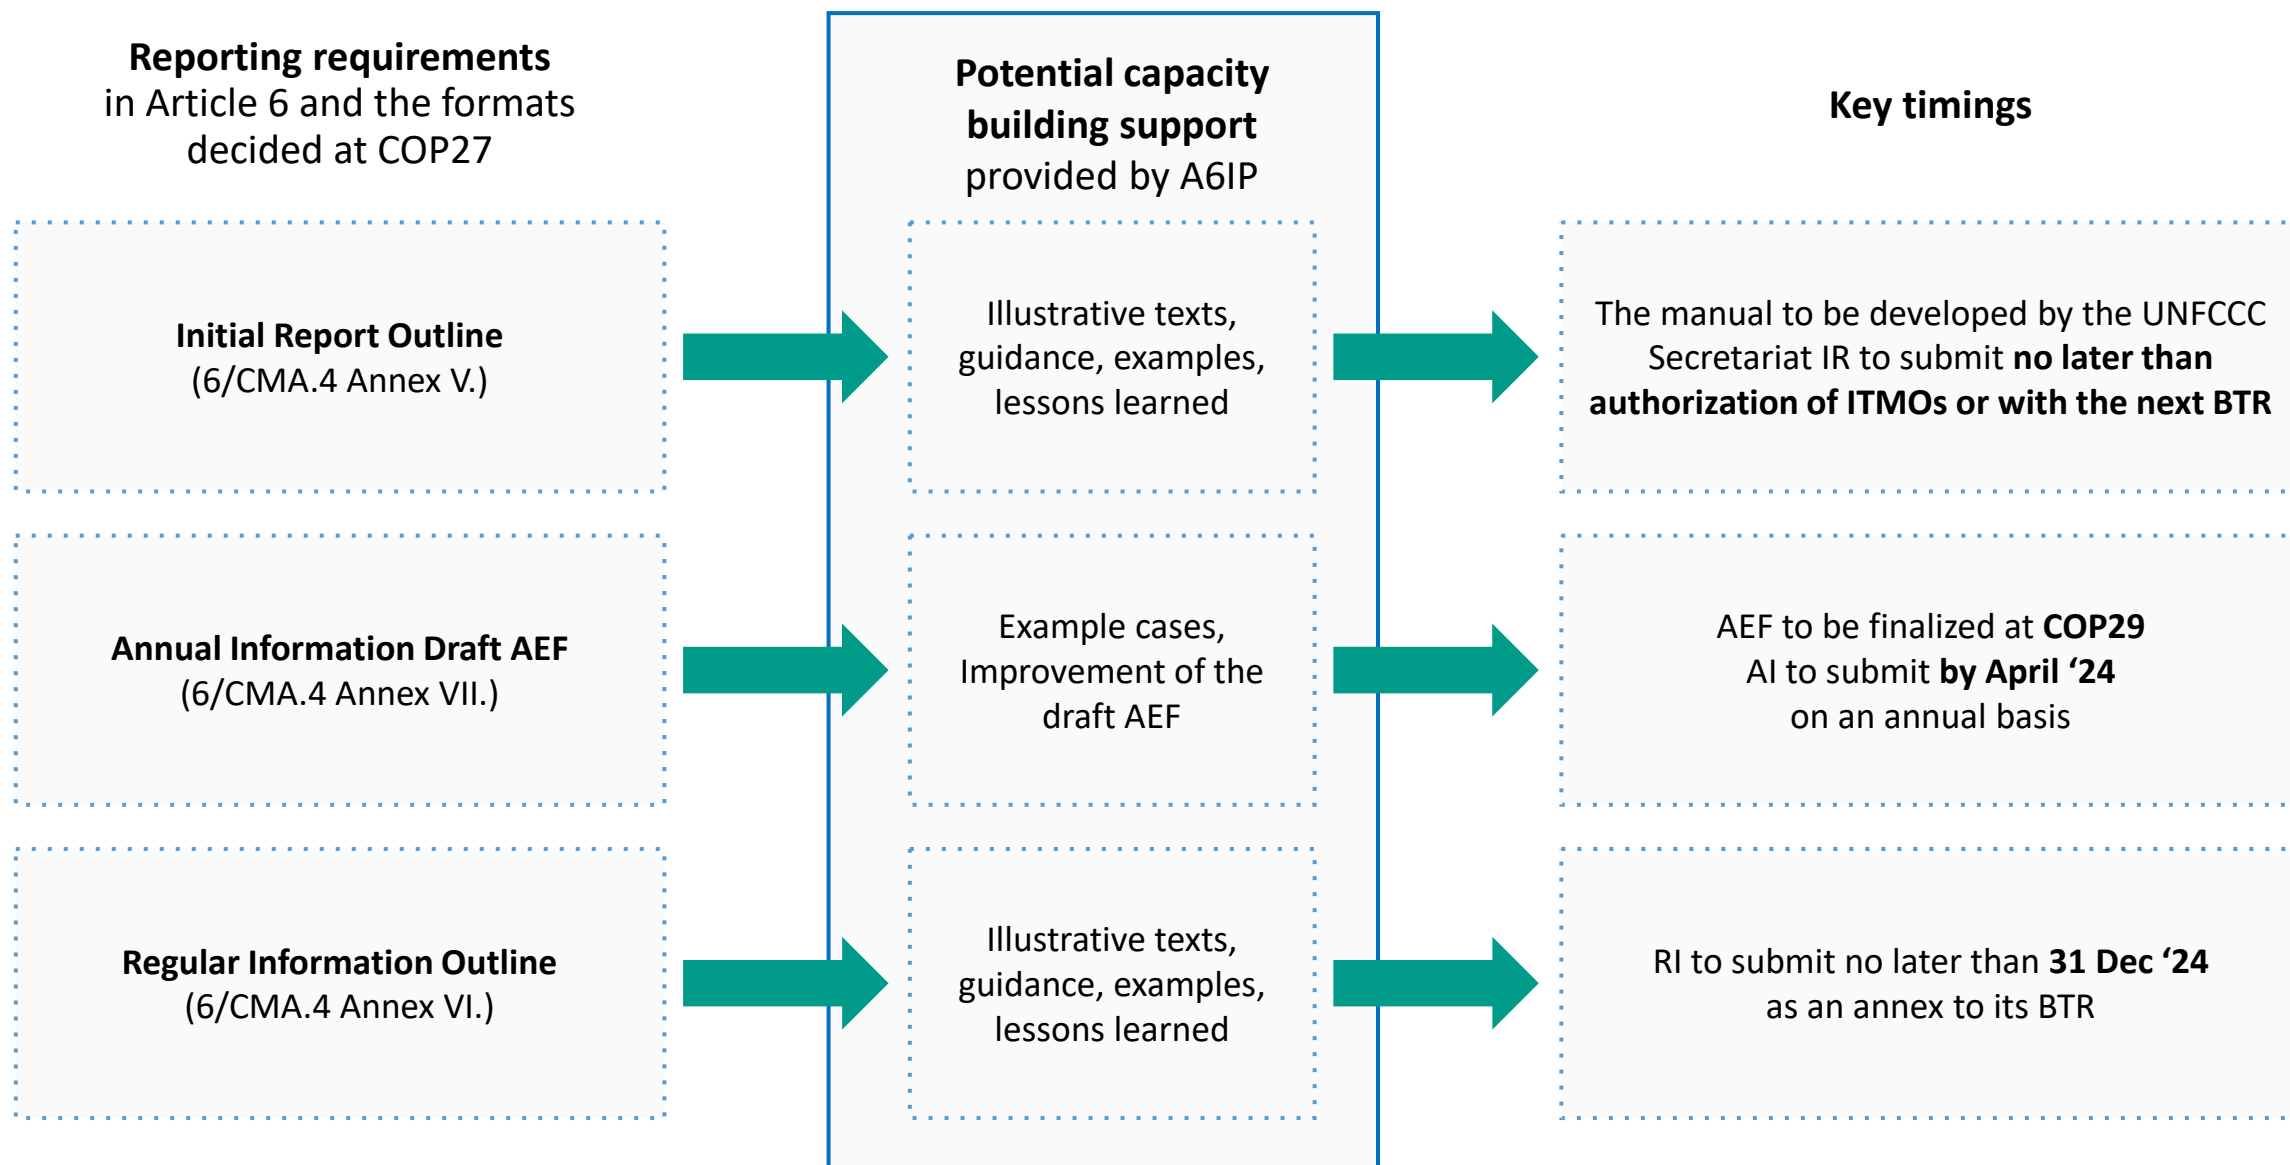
Reporting requirements in Article 6 and the formats decided at COP27

Potential capacity building support provided by A6IP

Key timings

Initial Report Outline (6/CMA.4 Annex V.)

Illustrative texts, guidance, examples, lessons learned

The manual to be developed by the UNFCCC Secretariat IR to submit no later than authorization of ITMOs or with the next BTR

Annual Information Draft AEF (6/CMA.4 Annex VII.)

Example cases, Improvement of the draft AEF

AEF to be finalized at COP29
AI to submit by April ‘24
on an annual basis

Regular Information Outline (6/CMA.4 Annex VI.)

Illustrative texts, guidance, examples, lessons learned

RI to submit no later than 31 Dec ‘24 as an annex to its BTR